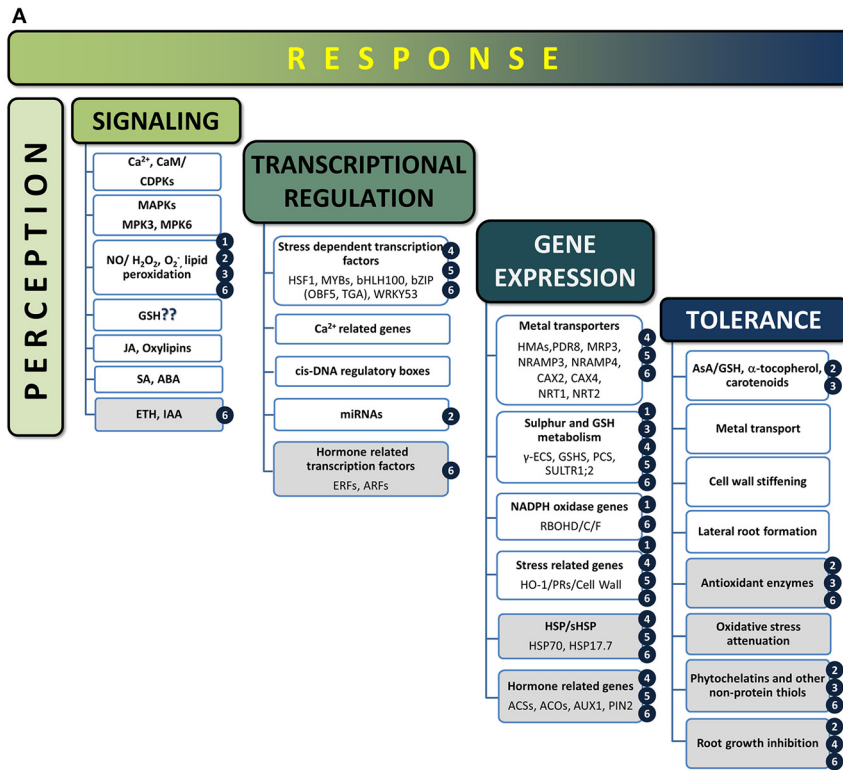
A

R E S P O N S E

P E R C E P T I O N

SIGNALING

$Ca^{2+}$, CaM/ CDPKs

MAPKs MPK3, MPK6

NO/ $H_2O_2$, $O_2^-$, lipid peroxidation 1 2 3 6

GSH??

JA, Oxylipins

SA, ABA

ETH, IAA 6

TRANSCRIPTIONAL REGULATION

Stress dependent transcription factors 4 5 6
HSF1, MYBs, bHLH100, bZIP (OBF5, TGA), WRKY53

$Ca^{2+}$ related genes

cis-DNA regulatory boxes

miRNAs 2

Hormone related transcription factors 6
ERFs, ARFs

GENE EXPRESSION

Metal transporters 4 5 6
HMAs,PDR8, MRP3, NRAMP3, NRAMP4, CAX2, CAX4, NRT1, NRT2

Sulphur and GSH metabolism 1 3 4 5 6
γ-ECS, GSHS, PCS, SULTR1;2

NADPH oxidase genes 1 6
RBOHD/C/F

Stress related genes 1 4 5 6
HO-1/PRs/Cell Wall

HSP/sHSP 4 5 6
HSP70, HSP17.7

Hormone related genes 4 5 6
ACSs, ACOs, AUX1, PIN2

TOLERANCE

AsA/GSH, α-tocopherol, carotenoids 2 3

Metal transport

Cell wall stiffening

Lateral root formation

Antioxidant enzymes 2 3 6

Oxidative stress attenuation

Phytochelatins and other non-protein thiols 2 3 6

Root growth inhibition 2 4 6